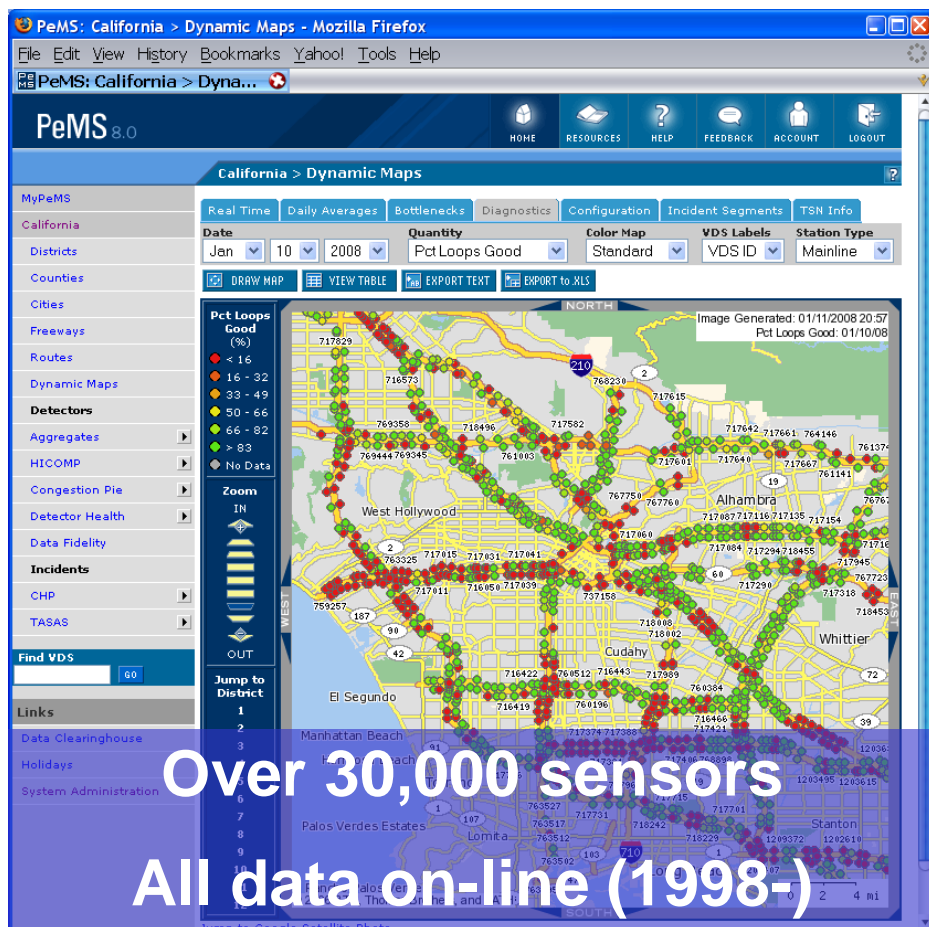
PeMS: California > Dynamic Maps - Mozilla Firefox

File Edit View History Bookmarks Yahoo! Tools Help

PeMS: California > Dyna...

PeMS 8.0

HOME RESOURCES HELP FEEDBACK ACCOUNT LOGOUT

California > Dynamic Maps

MyPeMS
California
Districts
Counties
Cities
Freeways
Routes
Dynamic Maps
Detectors
Aggregates
HICOMP
Congestion Pie
Detector Health
Data Fidelity
Incidents
CHP
TASAS

Find VDS
GO

Links
Data Clearinghouse
Holidays
System Administration

Real Time | Daily Averages | Bottlenecks | Diagnostics | Configuration | Incident Segments | TSN Info

Date: Jan 10 2008
Quantity: Pct Loops Good
Color Map: Standard
VDS Labels: VDS ID
Station Type: Mainline

DRAW MAP | VIEW TABLE | EXPORT TEXT | EXPORT to .XLS

Pct Loops Good (%)
< 16
16 - 32
33 - 49
50 - 66
66 - 82
> 83
No Data

Zoom
IN
OUT

Jump to District
1
2
3
5
6
7
8
9
10
11
12

NORTH
SOUTH
WEST
EAST

Image Generated: 01/11/2008 20:57
Pct Loops Good: 01/10/08

West Hollywood
Alhambra
Cudahy
Whittier
El Segundo
Manhattan Beach
Palos Verdes Estates
Lomita
Stanton

210 2 19 60 187 90 42 91 1 107 103 710 39 405

717829 716573 768230 717615 769358 718496 717582 717642 717661 764146 769444 769345 761003 717601 717640 717667 761141 767750 767760 717087 717116 717135 717154 763325 717015 717031 717041 717060 717084 717294 718455 717945 717011 716050 717039 737158 717290 767723 717318 759257 718453 718008 718002 716422 760512 716443 717989 716419 760196 760384 716466 717421 717374 717386 763527 763517 717731 718242 717701 763512 718229 120937 763542 120361 120261 1203495 1203615

0 2 4 mi

Over 30,000 sensors
All data on-line (1998-)